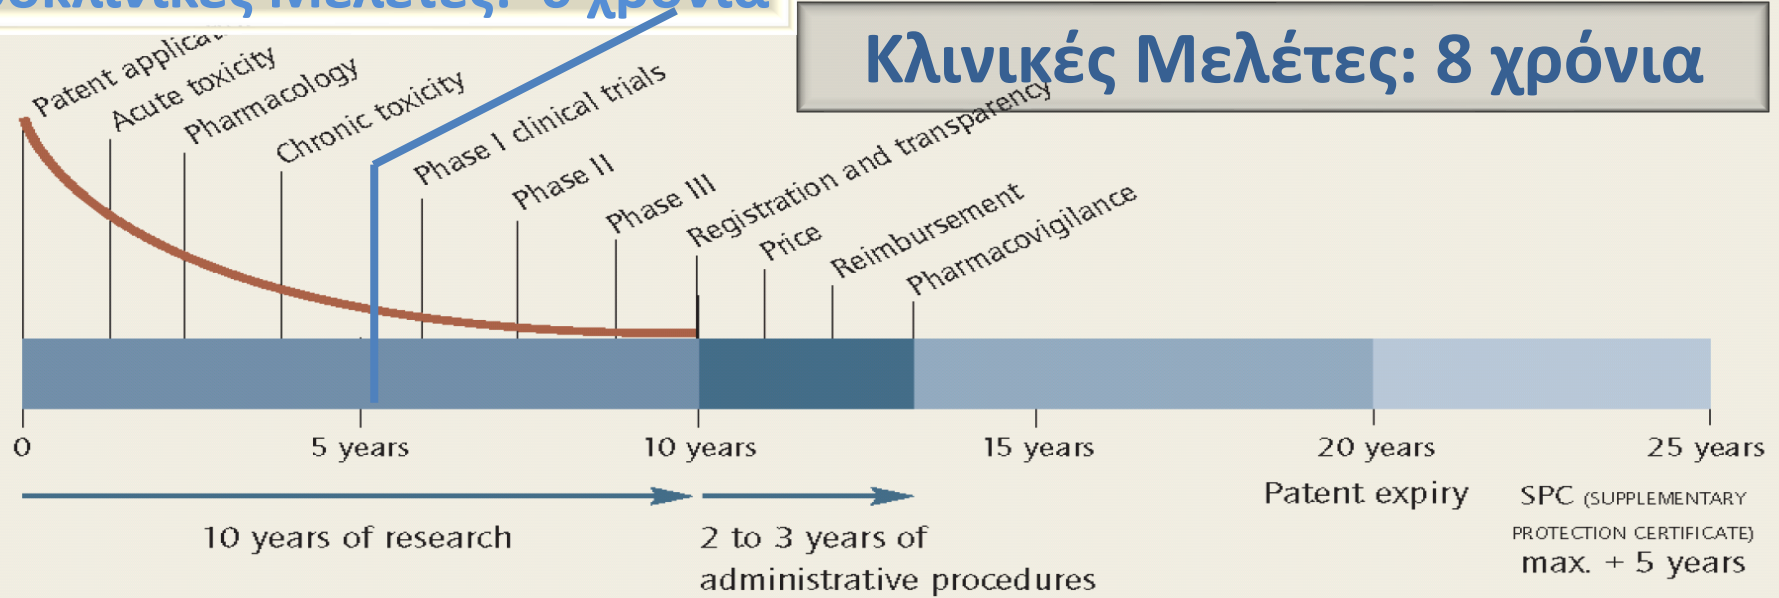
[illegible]

Κλινικές Μελέτες: 8 χρόνια

Patent applica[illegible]
Acute toxicity
Pharmacology
Chronic toxicity
Phase I clinical trials
Phase II
Phase III
Registration and transparency
Price
Reimbursement
Pharmacovigilance

0
5 years
10 years
15 years
20 years
25 years

10 years of research

2 to 3 years of administrative procedures

Patent expiry

SPC (SUPPLEMENTARY PROTECTION CERTIFICATE) max. + 5 years